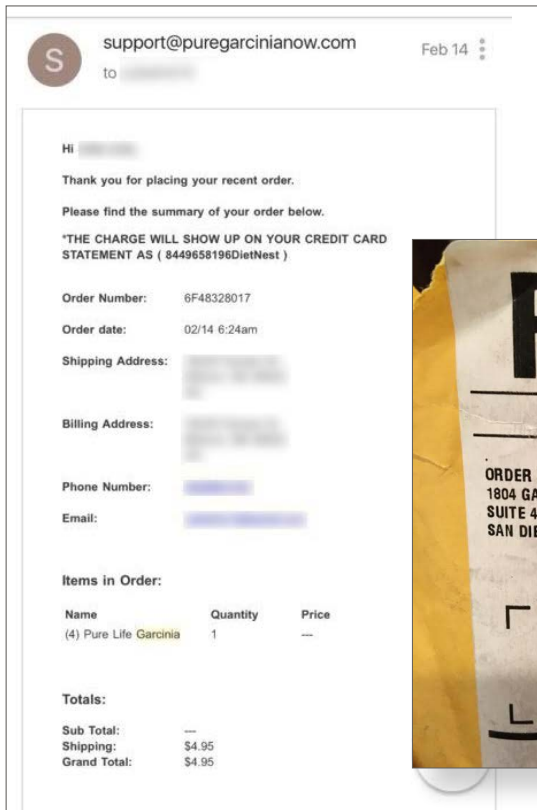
S

support@puregarcinianow.com

to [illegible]

Feb 14

Hi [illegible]

Thank you for placing your recent order.

Please find the summary of your order below.

*THE CHARGE WILL SHOW UP ON YOUR CREDIT CARD STATEMENT AS ( 8449658196DietNest )

Order Number: 6F48328017

Order date: 02/14 6:24am

Shipping Address: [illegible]

Billing Address: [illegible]

Phone Number: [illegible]

Email: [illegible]

Items in Order:

| Name | Quantity | Price |
|---|---|---|
| (4) Pure Life Garcinia | 1 | --- |

Totals:

Sub Total: ---
Shipping: $4.95
Grand Total: $4.95

P

ORDER
1804 GA
SUITE 4
SAN DIE